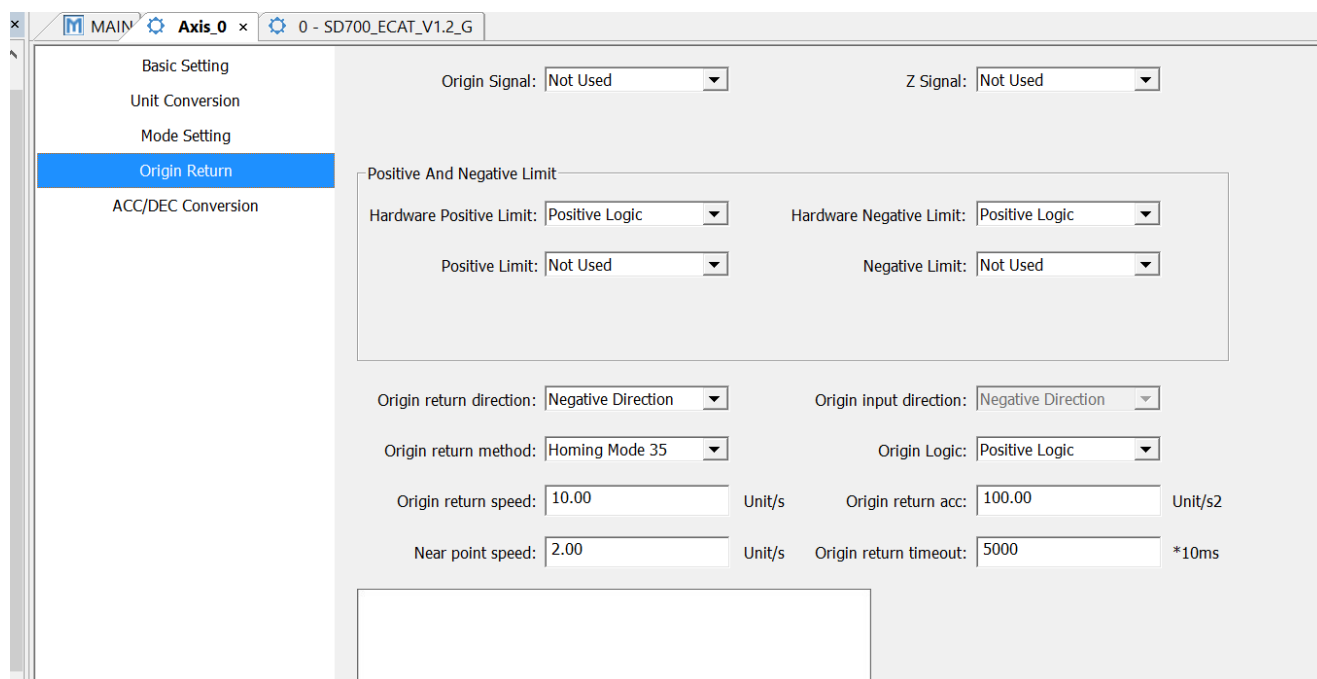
× M MAIN Axis_0 × 0 - SD700_ECAT_V1.2_G

Basic Setting
Unit Conversion
Mode Setting
Origin Return
ACC/DEC Conversion

Origin Signal: Not Used
Z Signal: Not Used

Positive And Negative Limit
Hardware Positive Limit: Positive Logic
Hardware Negative Limit: Positive Logic
Positive Limit: Not Used
Negative Limit: Not Used

Origin return direction: Negative Direction
Origin input direction: Negative Direction
Origin return method: Homing Mode 35
Origin Logic: Positive Logic
Origin return speed: 10.00 Unit/s
Origin return acc: 100.00 Unit/s2
Near point speed: 2.00 Unit/s
Origin return timeout: 5000 *10ms